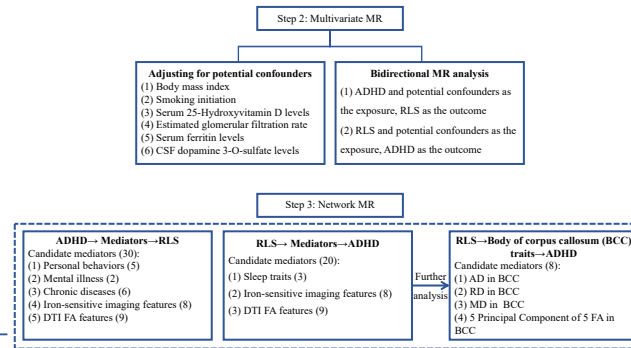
Step 2: Multivariate MR

Adjusting for potential confounders
(1) Body mass index
(2) Smoking initiation
(3) Serum 25-Hydroxyvitamin D levels
(4) Estimated glomerular filtration rate
(5) Serum ferritin levels
(6) CSF dopamine 3-O-sulfate levels

Bidirectional MR analysis
(1) ADHD and potential confounders as the exposure, RLS as the outcome
(2) RLS and potential confounders as the exposure, ADHD as the outcome

Step 3: Network MR

ADHD→ Mediators→RLS
Candidate mediators (30):
(1) Personal behaviors (5)
(2) Mental illness (2)
(3) Chronic diseases (6)
(4) Iron-sensitive imaging features (8)
(5) DTI FA features (9)

RLS→ Mediators→ADHD
Candidate mediators (20):
(1) Sleep traits (3)
(2) Iron-sensitive imaging features (8)
(3) DTI FA features (9)

Further analysis

RLS→Body of corpus callosum (BCC) traits→ADHD
Candidate mediators (8):
(1) AD in BCC
(2) RD in BCC
(3) MD in BCC
(4) 5 Principal Component of 5 FA in BCC